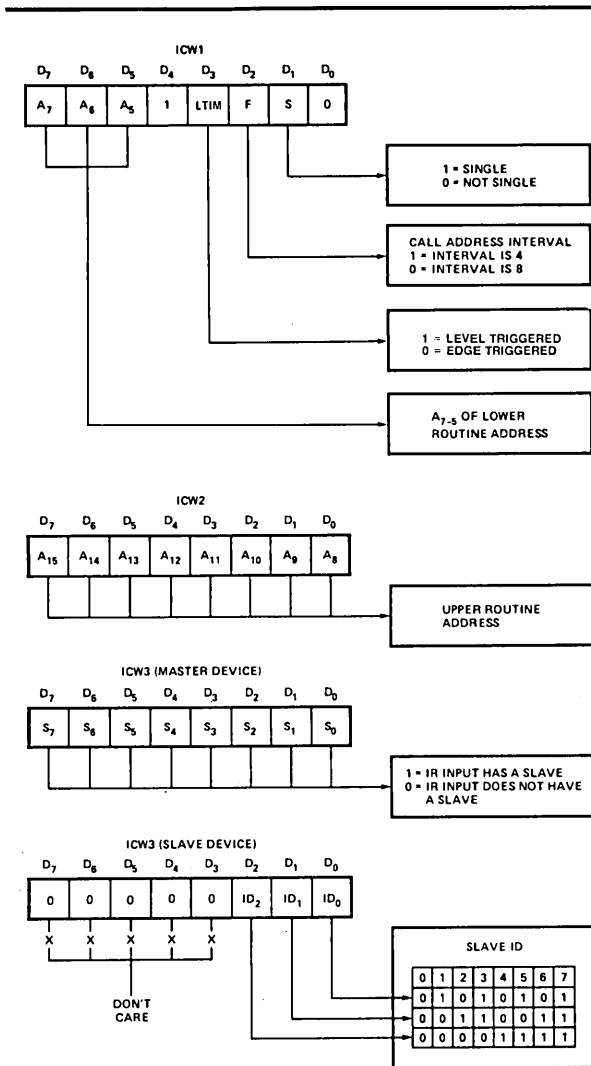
ICW1

| $D_7$ | $D_6$ | $D_5$ | $D_4$ | $D_3$ | $D_2$ | $D_1$ | $D_0$ |
|---|---|---|---|---|---|---|---|
| $A_7$ | $A_6$ | $A_5$ | 1 | LTIM | F | S | 0 |

1 = SINGLE
0 = NOT SINGLE

CALL ADDRESS INTERVAL
1 = INTERVAL IS 4
0 = INTERVAL IS 8

1 = LEVEL TRIGGERED
0 = EDGE TRIGGERED

$A_{7-5}$ OF LOWER ROUTINE ADDRESS

ICW2

| $D_7$ | $D_6$ | $D_5$ | $D_4$ | $D_3$ | $D_2$ | $D_1$ | $D_0$ |
|---|---|---|---|---|---|---|---|
| $A_{15}$ | $A_{14}$ | $A_{13}$ | $A_{12}$ | $A_{11}$ | $A_{10}$ | $A_9$ | $A_8$ |

UPPER ROUTINE ADDRESS

ICW3 (MASTER DEVICE)

| $D_7$ | $D_6$ | $D_5$ | $D_4$ | $D_3$ | $D_2$ | $D_1$ | $D_0$ |
|---|---|---|---|---|---|---|---|
| $S_7$ | $S_6$ | $S_5$ | $S_4$ | $S_3$ | $S_2$ | $S_1$ | $S_0$ |

1 = IR INPUT HAS A SLAVE
0 = IR INPUT DOES NOT HAVE A SLAVE

ICW3 (SLAVE DEVICE)

| $D_7$ | $D_6$ | $D_5$ | $D_4$ | $D_3$ | $D_2$ | $D_1$ | $D_0$ |
|---|---|---|---|---|---|---|---|
| 0 | 0 | 0 | 0 | 0 | $ID_2$ | $ID_1$ | $ID_0$ |

X X X X X

DON'T CARE

SLAVE ID

| 0 | 1 | 2 | 3 | 4 | 5 | 6 | 7 |
|---|---|---|---|---|---|---|---|
| 0 | 1 | 0 | 1 | 0 | 1 | 0 | 1 |
| 0 | 0 | 1 | 1 | 0 | 0 | 1 | 1 |
| 0 | 0 | 0 | 0 | 1 | 1 | 1 | 1 |